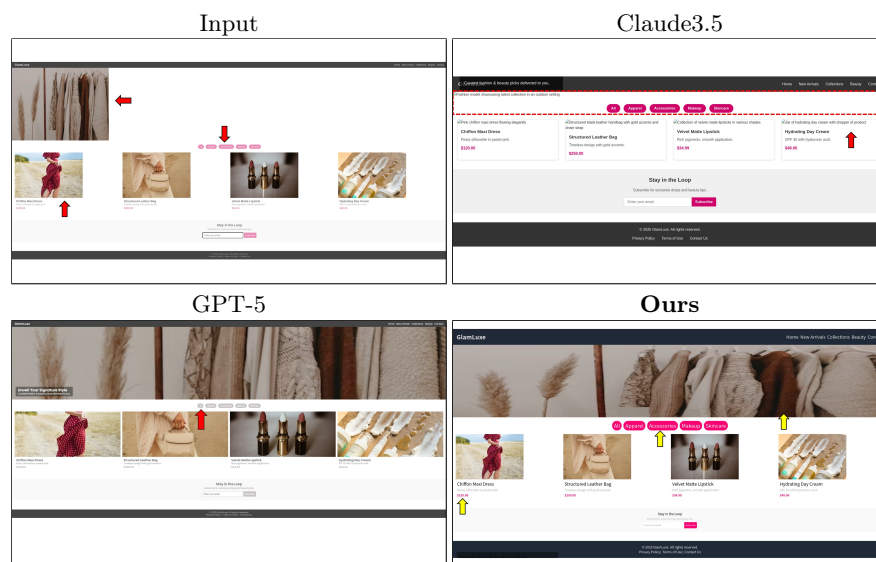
Input

Claude3.5

Curated fashion & beauty picks delivered to you.

Home New Arrivals Collections Beauty Con

Fashion model showcasing latest collection in an outdoor setting

All Apparel Accessories Makeup Skincare

Pink chiffon maxi dress flowing elegantly

Chiffon Maxi Dress

Flowy silhouette in pastel pink.

$120.00

Structured black leather handbag with gold accents and chain strap

Structured Leather Bag

Timeless design with gold accents.

$250.00

Collection of velvet matte lipsticks in various shades

Velvet Matte Lipstick

Rich pigments, smooth application.

$34.99

Jar of hydrating day cream with dropper of product

Hydrating Day Cream

SPF 30 with hyaluronic acid.

$48.00

Stay in the Loop

Subscribe for exclusive drops and beauty tips.

Enter your email

Subscribe

© 2025 GlamLuxe. All rights reserved.

Privacy Policy Terms of Use Contact Us

GPT-5

Unveil Your Signature Style

Ours

GlamLuxe

Home New Arrivals Collections Beauty Con

All Apparel Accessories Makeup Skincare

Chiffon Maxi Dress

Structured Leather Bag

$250.00

Velvet Matte Lipstick

$34.99

Hydrating Day Cream

$48.00

Stay in the Loop

© 2025 GlamLuxe. All rights reserved.

Privacy Policy Terms of Use Contact Us